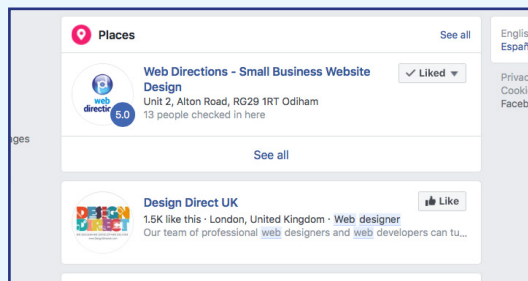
ages

Places

See all

Web Directions - Small Business Website Design

Liked

Unit 2, Alton Road, RG29 1RT Odiham

13 people checked in here

web directions

5.0

See all

DESIGN DIRECT

Design Direct UK

Like

1.5K like this · London, United Kingdom · Web designer

Our team of professional web designers and web developers can tu...

Englis

Españ

Privac

Cooki

Faceb